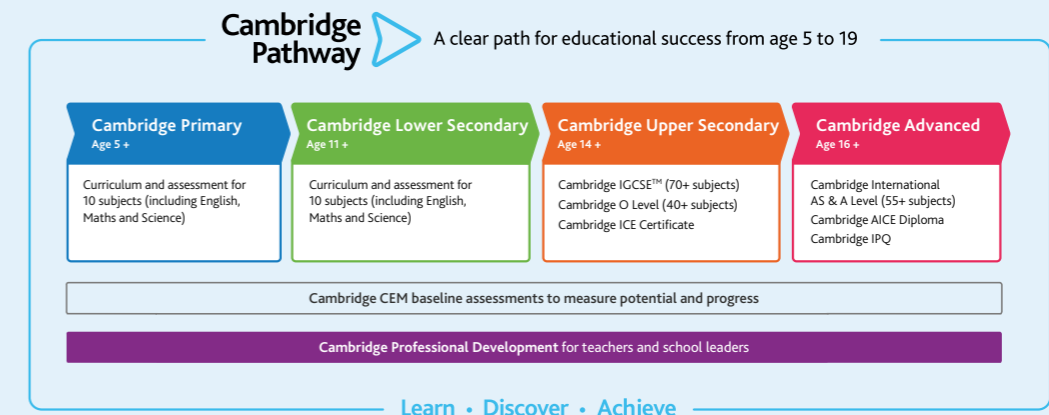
Cambridge Pathway

A clear path for educational success from age 5 to 19

Cambridge Primary
Age 5 +

Curriculum and assessment for 10 subjects (including English, Maths and Science)

Cambridge Lower Secondary
Age 11 +

Curriculum and assessment for 10 subjects (including English, Maths and Science)

Cambridge Upper Secondary
Age 14 +

Cambridge IGCSE$^{TM}$ (70+ subjects)
Cambridge O Level (40+ subjects)
Cambridge ICE Certificate

Cambridge Advanced
Age 16 +

Cambridge International AS & A Level (55+ subjects)
Cambridge AICE Diploma
Cambridge IPQ

Cambridge CEM baseline assessments to measure potential and progress

Cambridge Professional Development for teachers and school leaders

Learn • Discover • Achieve